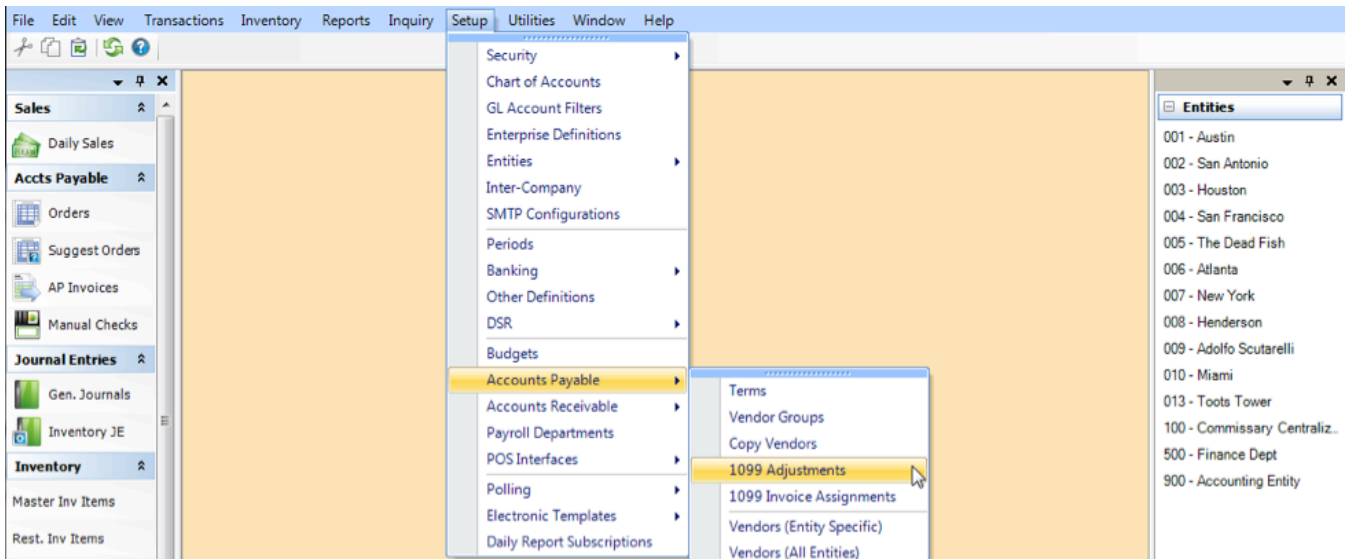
File Edit View Transactions Inventory Reports Inquiry Setup Utilities Window Help

Sales
Daily Sales
Accts Payable
Orders
Suggest Orders
AP Invoices
Manual Checks
Journal Entries
Gen. Journals
Inventory JE
Inventory
Master Inv Items
Rest. Inv Items

Security
Chart of Accounts
GL Account Filters
Enterprise Definitions
Entities
Inter-Company
SMTP Configurations
Periods
Banking
Other Definitions
DSR
Budgets
Accounts Payable
Accounts Receivable
Payroll Departments
POS Interfaces
Polling
Electronic Templates
Daily Report Subscriptions

Terms
Vendor Groups
Copy Vendors
1099 Adjustments
1099 Invoice Assignments
Vendors (Entity Specific)
Vendors (All Entities)

Entities
001 - Austin
002 - San Antonio
003 - Houston
004 - San Francisco
005 - The Dead Fish
006 - Atlanta
007 - New York
008 - Henderson
009 - Adolfo Scutarelli
010 - Miami
013 - Toots Tower
100 - Commissary Centraliz...
500 - Finance Dept
900 - Accounting Entity